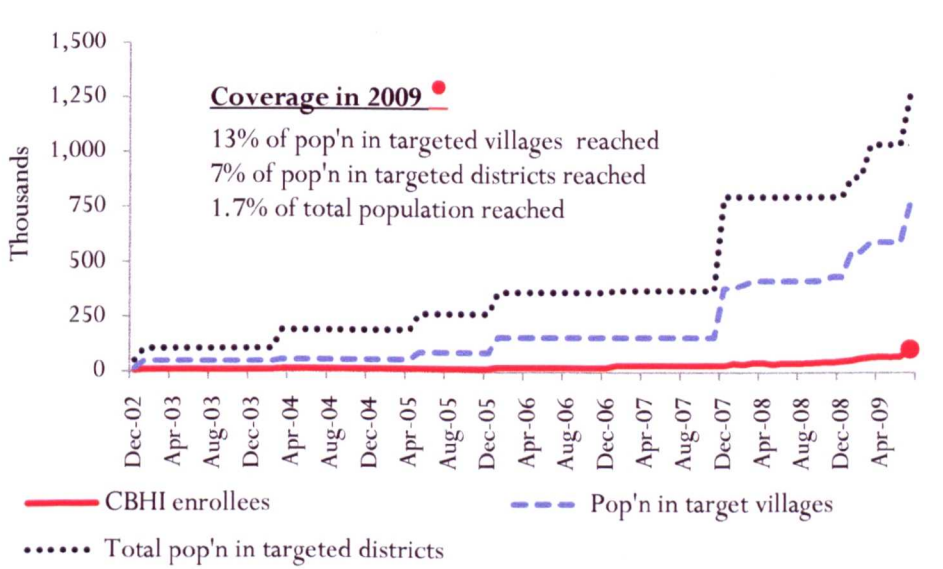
1,500
1,250
1,000
750
500
250
0

Thousands

Coverage in 2009
13% of pop'n in targeted villages reached
7% of pop'n in targeted districts reached
1.7% of total population reached

Dec-02
Apr-03
Aug-03
Dec-03
Apr-04
Aug-04
Dec-04
Apr-05
Aug-05
Dec-05
Apr-06
Aug-06
Dec-06
Apr-07
Aug-07
Dec-07
Apr-08
Aug-08
Dec-08
Apr-09

CBHI enrollees
Pop'n in target villages
Total pop'n in targeted districts